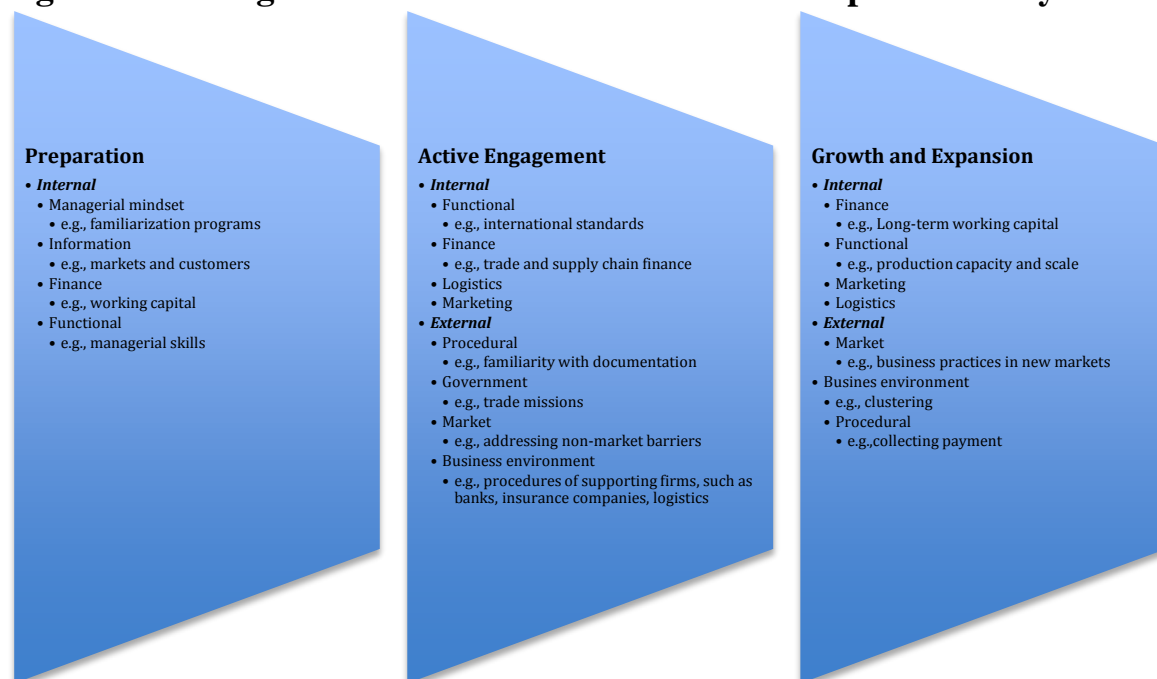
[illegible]

Preparation
• Internal
  • Managerial mindset
    • e.g., familiarization programs
  • Information
    • e.g., markets and customers
  • Finance
    • e.g., working capital
  • Functional
    • e.g., managerial skills

Active Engagement
• Internal
  • Functional
    • e.g., international standards
  • Finance
    • e.g., trade and supply chain finance
  • Logistics
  • Marketing
• External
  • Procedural
    • e.g., familiarity with documentation
  • Government
    • e.g., trade missions
  • Market
    • e.g., addressing non-market barriers
  • Business environment
    • e.g., procedures of supporting firms, such as banks, insurance companies, logistics

Growth and Expansion
• Internal
  • Finance
    • e.g., Long-term working capital
  • Functional
    • e.g., production capacity and scale
  • Marketing
  • Logistics
• External
  • Market
    • e.g., business practices in new markets
• Busines environment
  • e.g., clustering
  • Procedural
    • e.g.,collecting payment